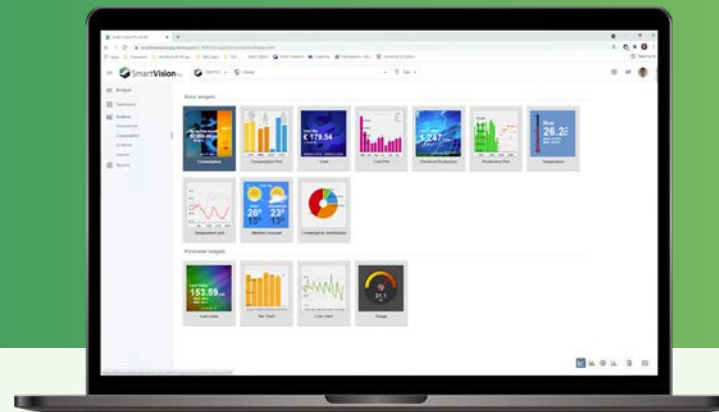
SmartVision

Analyze

Dashboard

Analysis

Reports

Basic widgets

Consumption

Consumption Plot

Cost

€ 179.54

Cost Plot

5,247

Electrical Production

Production Plot

26.2

Temperature

Temperature plot

26°

23°

Weather forecast

Consumption distribution

Parameter widgets

153.59

Last value

Bar Chart

Line chart

Gauge